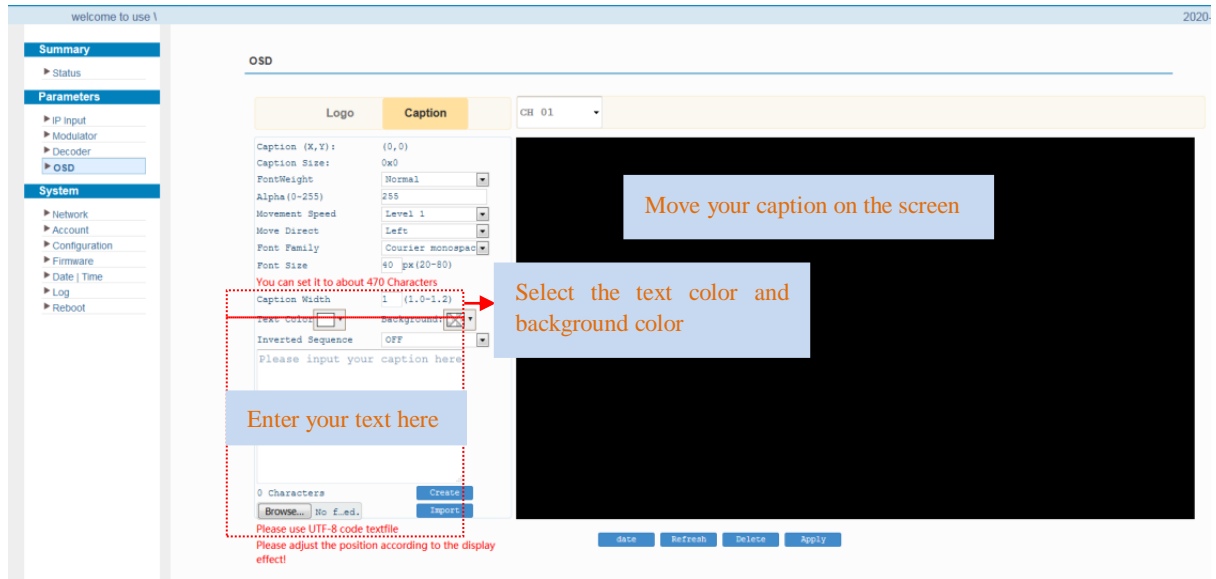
welcome to use \

2020-

Summary
Status
Parameters
IP Input
Modulator
Decoder
OSD
System
Network
Account
Configuration
Firmware
Date | Time
Log
Reboot

OSD

Logo
Caption
CH 01

Caption (X,Y): (0,0)
Caption Size: 0x0
FontWeight Normal
Alpha(0-255) 255
Movement Speed Level 1
Move Direct Left
Font Family Courier monospac
Font Size 40 px(20-80)
You can set it to about 470 Characters
Caption Width 1 (1.0-1.2)
Text Color Background
Inverted Sequence OFF
Please input your caption here
0 Characters
Create
Browse... No f…ed.
Import
Please use UTF-8 code textfile
Please adjust the position according to the display effect!

Move your caption on the screen

Select the text color and background color

Enter your text here

date
Refresh
Delete
Apply